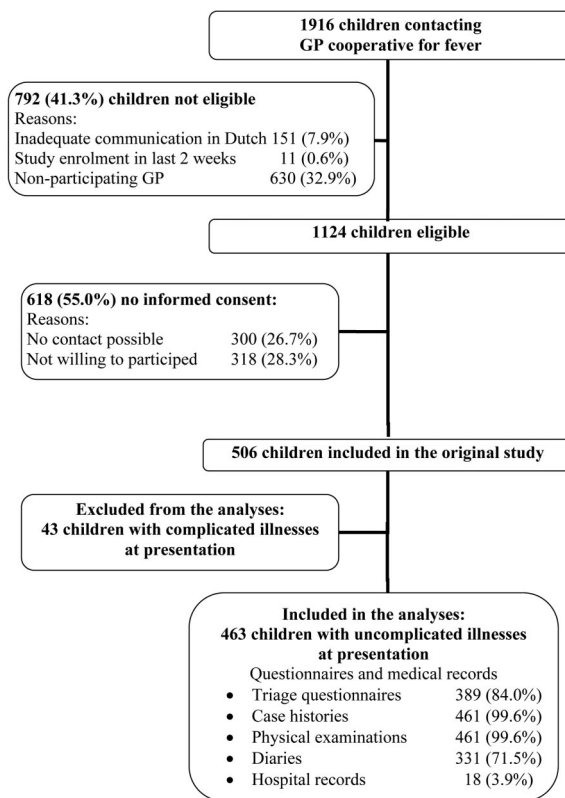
1916 children contacting GP cooperative for fever

792 (41.3%) children not eligible
Reasons:
Inadequate communication in Dutch 151 (7.9%)
Study enrolment in last 2 weeks 11 (0.6%)
Non-participating GP 630 (32.9%)

1124 children eligible

618 (55.0%) no informed consent:
Reasons:
No contact possible 300 (26.7%)
Not willing to participed 318 (28.3%)

506 children included in the original study

Excluded from the analyses:
43 children with complicated illnesses at presentation

Included in the analyses:
463 children with uncomplicated illnesses at presentation
Questionnaires and medical records
• Triage questionnaires 389 (84.0%)
• Case histories 461 (99.6%)
• Physical examinations 461 (99.6%)
• Diaries 331 (71.5%)
• Hospital records 18 (3.9%)